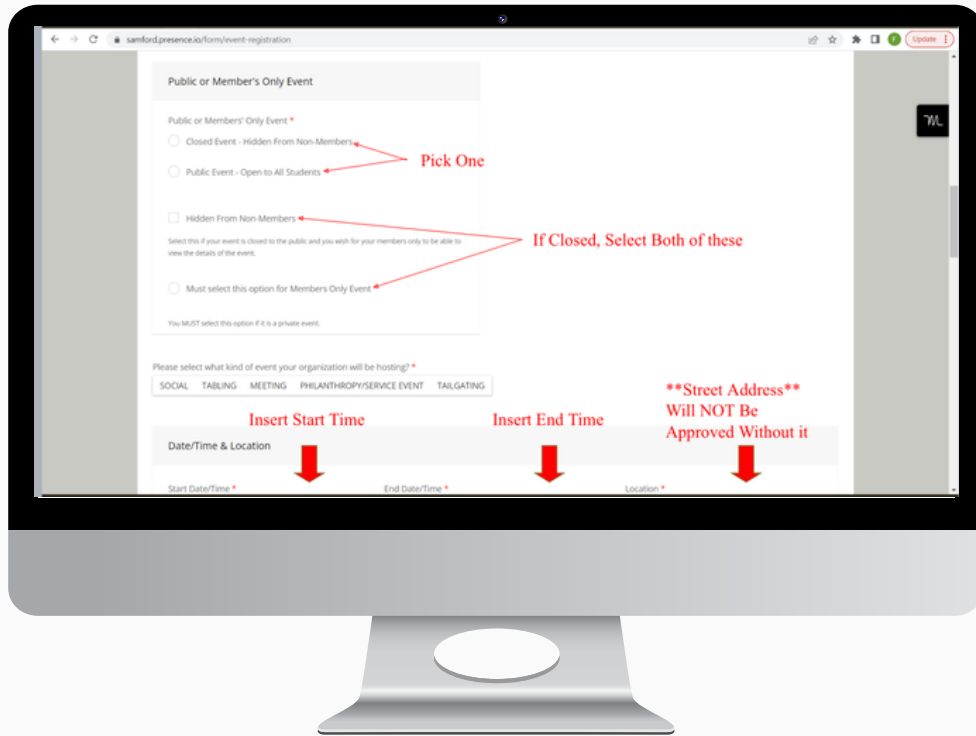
samford.presence.io/form/event-registration

Update

Public or Member's Only Event

Public or Members' Only Event *

Closed Event - Hidden From Non-Members

Public Event - Open to All Students

Pick One

Hidden From Non-Members

Select this if your event is closed to the public and you wish for your members only to be able to view the details of the event.

If Closed, Select Both of these

Must select this option for Members Only Event

You MUST select this option if it is a private event.

Please select what kind of event your organization will be hosting? *

SOCIAL | TABLING | MEETING | PHILANTHROPY/SERVICE EVENT | TAILGATING

Insert Start Time

Insert End Time

**Street Address** Will NOT Be Approved Without it

Date/Time & Location

Start Date/Time *

End Date/Time *

Location *